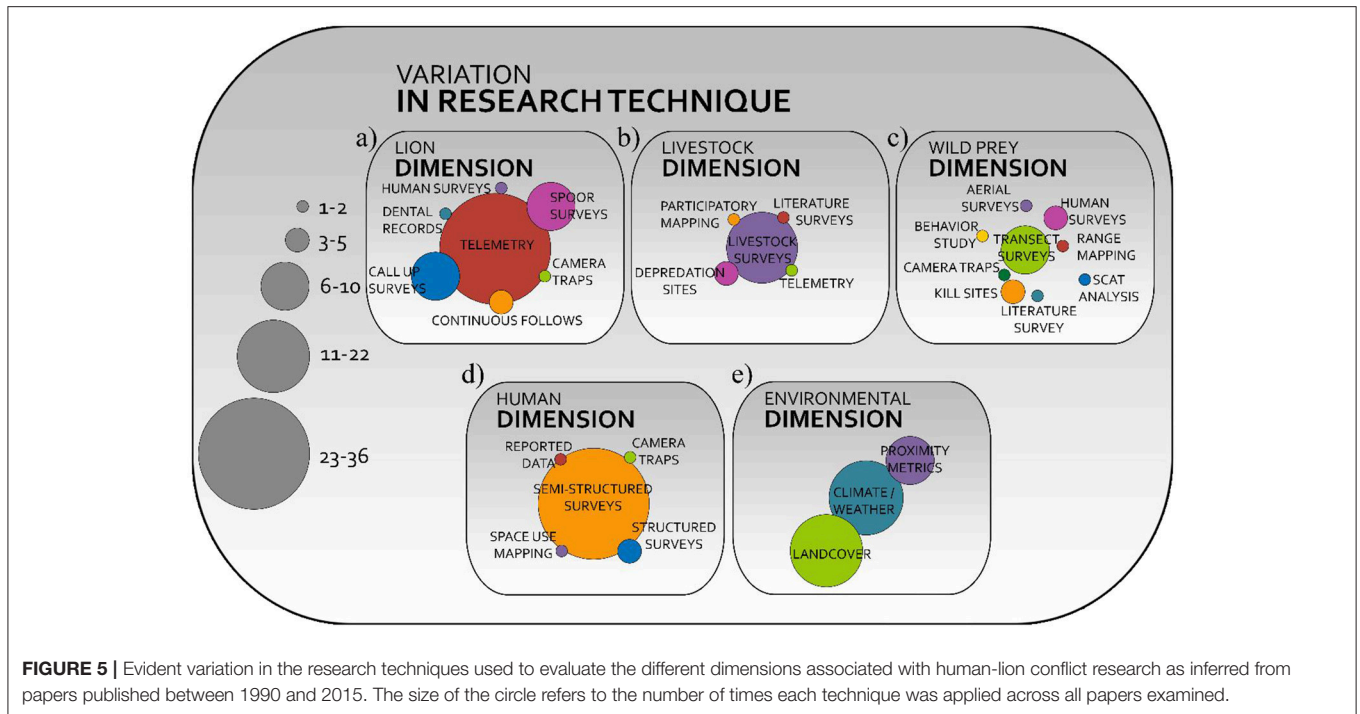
VARIATION
IN RESEARCH TECHNIQUE

1-2
3-5
6-10
11-22
23-36

a) LION
DIMENSION
HUMAN SURVEYS
SPOOR SURVEYS
DENTAL RECORDS
TELEMETRY
CALL UP SURVEYS
CAMERA TRAPS
CONTINUOUS FOLLOWS

b) LIVESTOCK
DIMENSION
PARTICIPATORY MAPPING
LITERATURE SURVEYS
LIVESTOCK SURVEYS
DEPREDATION SITES
TELEMETRY

c) WILD PREY
DIMENSION
AERIAL SURVEYS
HUMAN SURVEYS
BEHAVIOR STUDY
TRANSECT SURVEYS
RANGE MAPPING
CAMERA TRAPS
SCAT ANALYSIS
KILL SITES
LITERATURE SURVEY

d) HUMAN
DIMENSION
REPORTED DATA
CAMERA TRAPS
SEMI-STRUCTURED SURVEYS
SPACE USE MAPPING
STRUCTURED SURVEYS

e) ENVIRONMENTAL
DIMENSION
PROXIMITY METRICS
CLIMATE / WEATHER
LANDCOVER

**FIGURE 5 |** Evident variation in the research techniques used to evaluate the different dimensions associated with human-lion conflict research as inferred from papers published between 1990 and 2015. The size of the circle refers to the number of times each technique was applied across all papers examined.